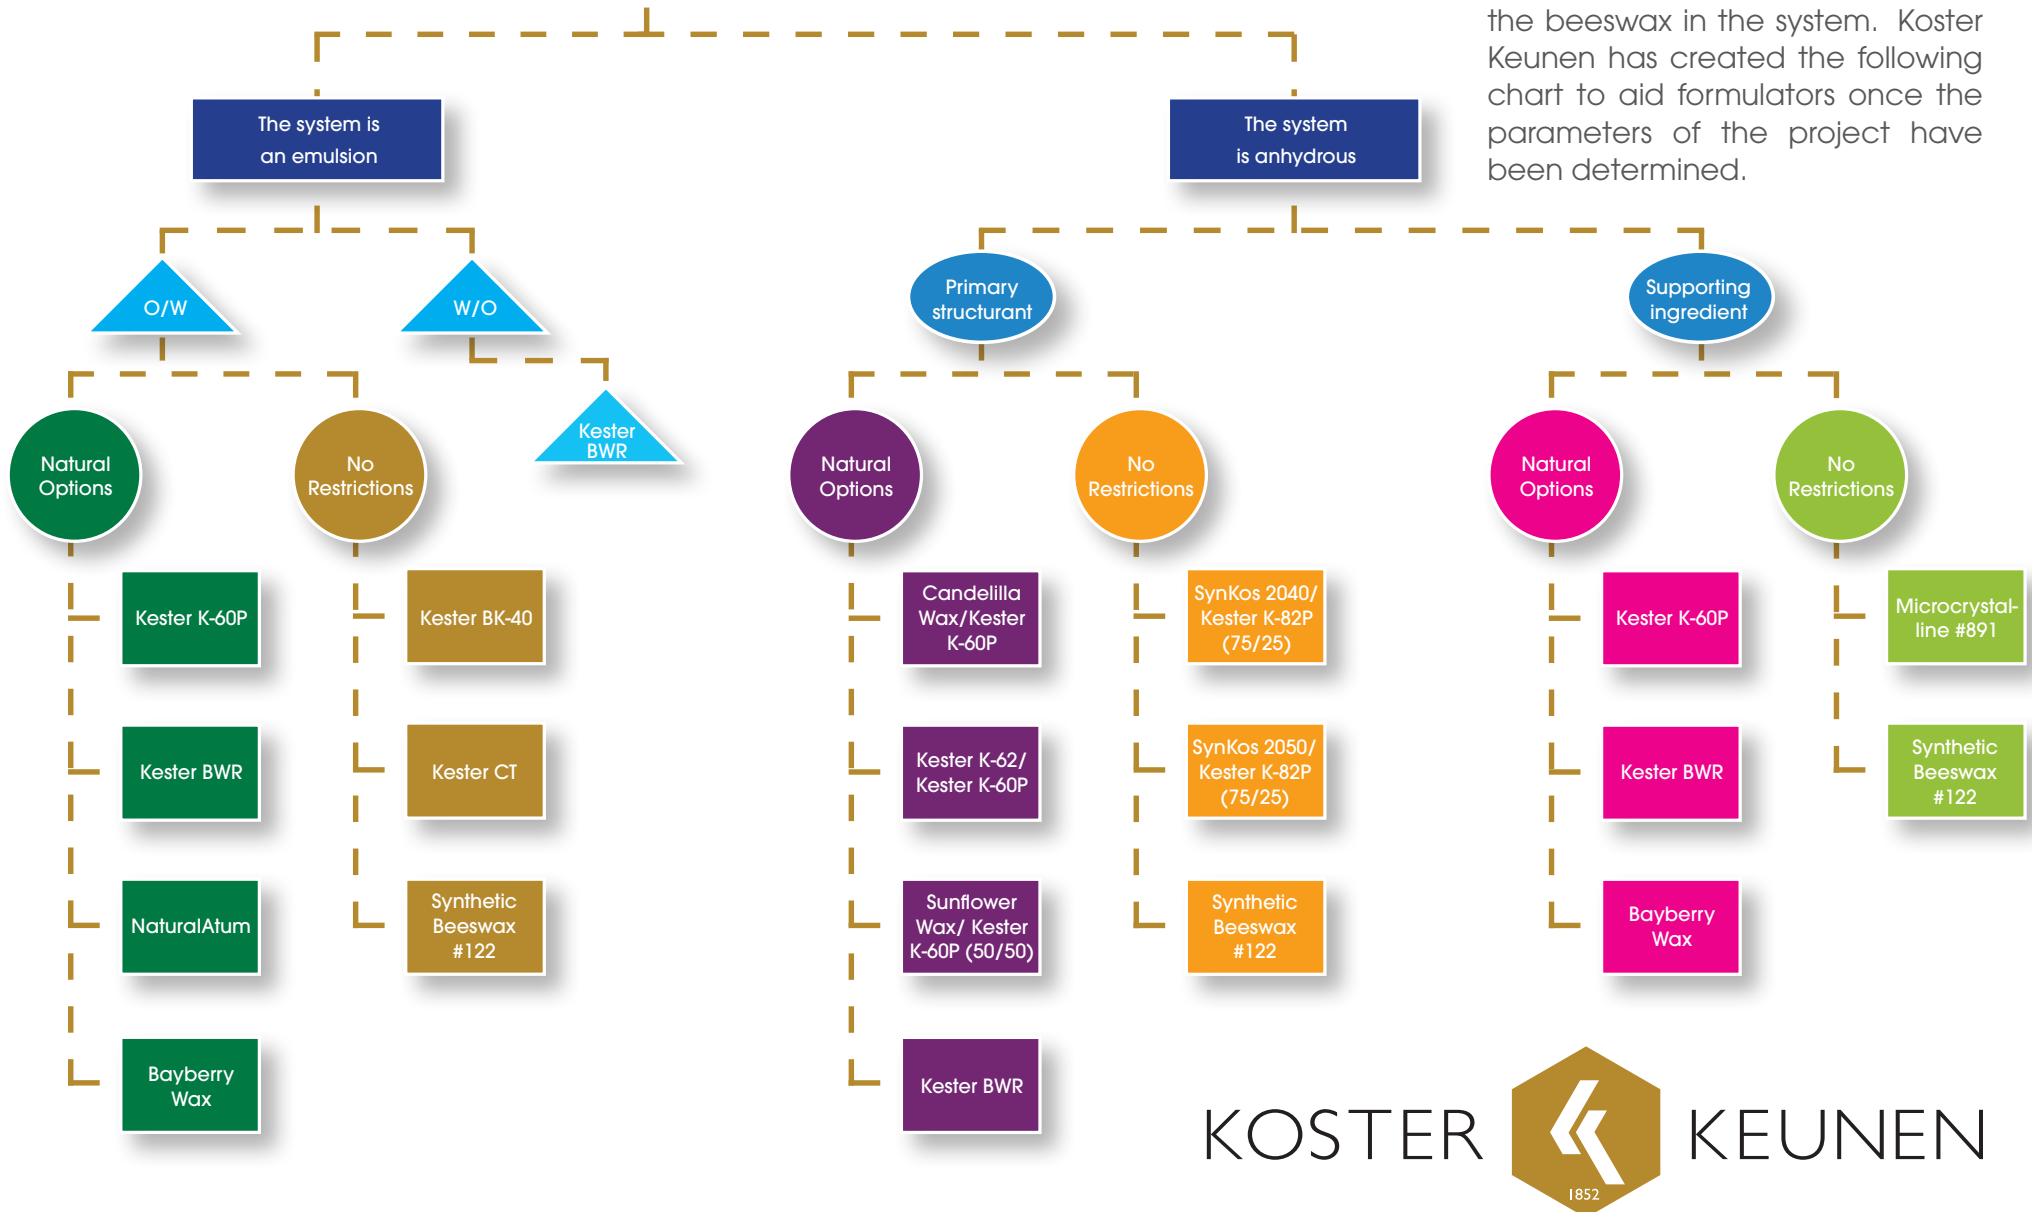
the beeswax in the system. Koster Keunen has created the following chart to aid formulators once the parameters of the project have been determined.

The system is an emulsion

The system is anhydrous

O/W

W/O

Kester BWR

Natural Options

No Restrictions

Kester K-60P

Kester BWR

NaturalAtum

Bayberry Wax

Kester BK-40

Kester CT

Synthetic Beeswax #122

Primary structurant

Supporting ingredient

Natural Options

No Restrictions

Candelilla Wax/Kester K-60P

Kester K-62/ Kester K-60P

Sunflower Wax/ Kester K-60P (50/50)

Kester BWR

SynKos 2040/ Kester K-82P (75/25)

SynKos 2050/ Kester K-82P (75/25)

Synthetic Beeswax #122

Natural Options

No Restrictions

Kester K-60P

Kester BWR

Bayberry Wax

Microcrystalline #891

Synthetic Beeswax #122

KOSTER KEUNEN
1852